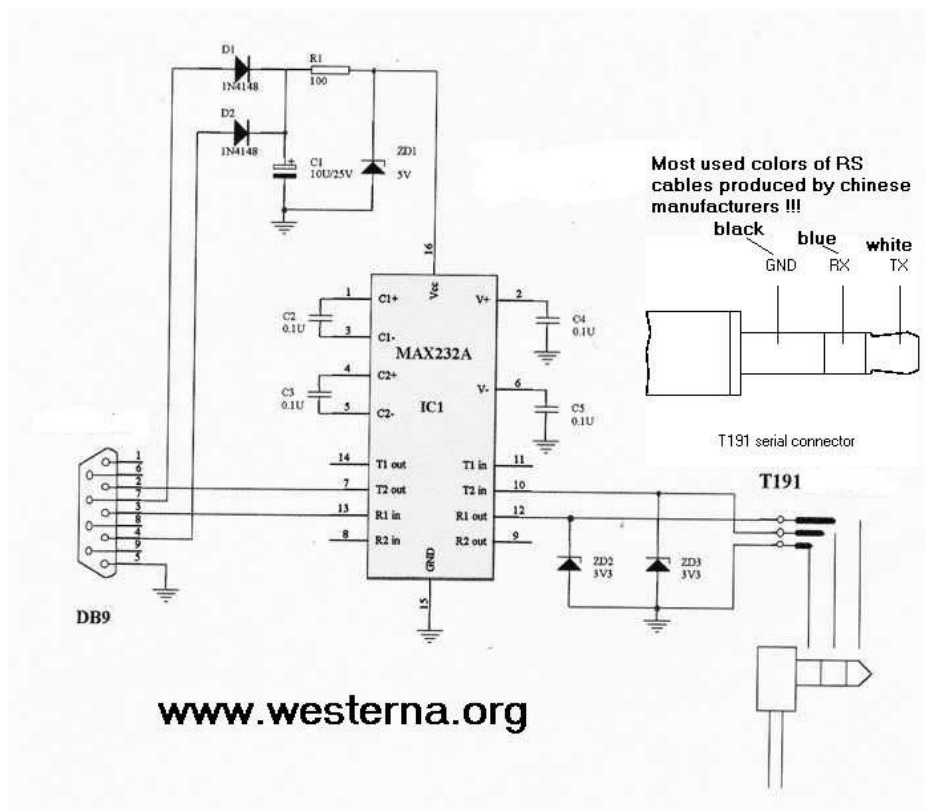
D1
1N4148
R1
100
D2
1N4148
C1
10U/25V
ZD1
5V

Most used colors of RS cables produced by chinese manufacturers !!!
black
blue
white
GND
RX
TX

T191 serial connector

16
Vcc
1
C1+
3
C1-
C2
0.1U
2
V+
C4
0.1U
MAX232A
4
C2+
5
C2-
C3
0.1U
6
V-
C5
0.1U
IC1
14
T1 out
7
T2 out
13
R1 in
8
R2 in
11
T1 in
10
T2 in
12
R1 out
9
R2 out
GND
15
ZD2
3V3
ZD3
3V3

1
6
2
7
3
8
4
9
5

T191

DB9

www.westerna.org